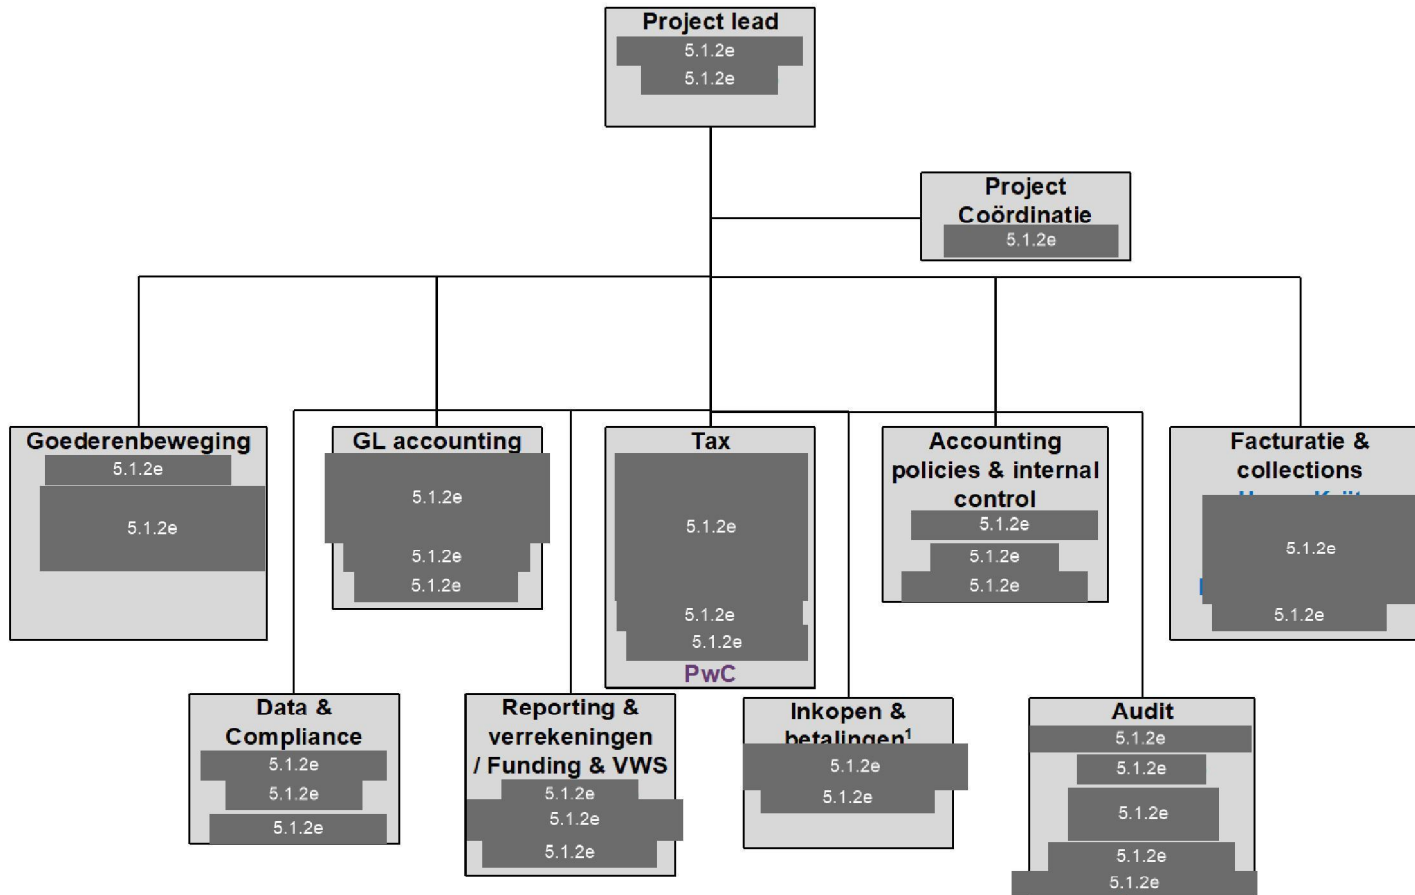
Project lead
5.1.2e
5.1.2e

Project Coördinatie
5.1.2e

Goederenbeweging
5.1.2e
5.1.2e

GL accounting
5.1.2e
5.1.2e
5.1.2e

Tax
5.1.2e
5.1.2e
5.1.2e
PwC

Accounting policies & internal control
5.1.2e
5.1.2e
5.1.2e

Facturatie & collections
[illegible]
5.1.2e
5.1.2e

Data & Compliance
5.1.2e
5.1.2e
5.1.2e

Reporting & verrekeningen / Funding & VWS
5.1.2e
5.1.2e
5.1.2e

Inkopen & betalingen$^1$
5.1.2e
5.1.2e

Audit
5.1.2e
5.1.2e
5.1.2e
5.1.2e
5.1.2e